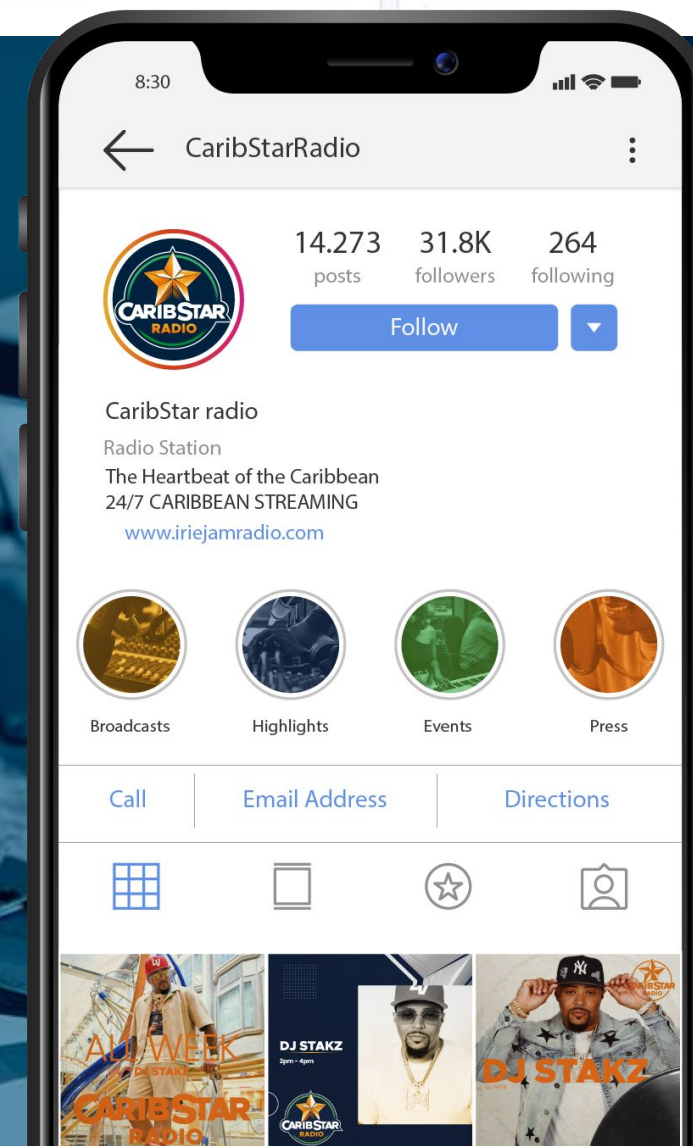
8:30

CaribStarRadio

CARIBSTAR RADIO

14.273 posts

31.8K followers

264 following

Follow

CaribStar radio

Radio Station

The Heartbeat of the Caribbean
24/7 CARIBBEAN STREAMING

www.iriejamradio.com

Broadcasts

Highlights

Events

Press

Call

Email Address

Directions

ALL WEEK
DJ STAKZ
CARIBSTAR RADIO

DJ STAKZ
2pm - 4pm
CARIBSTAR RADIO

CARIBSTAR RADIO
DJ STAKZ